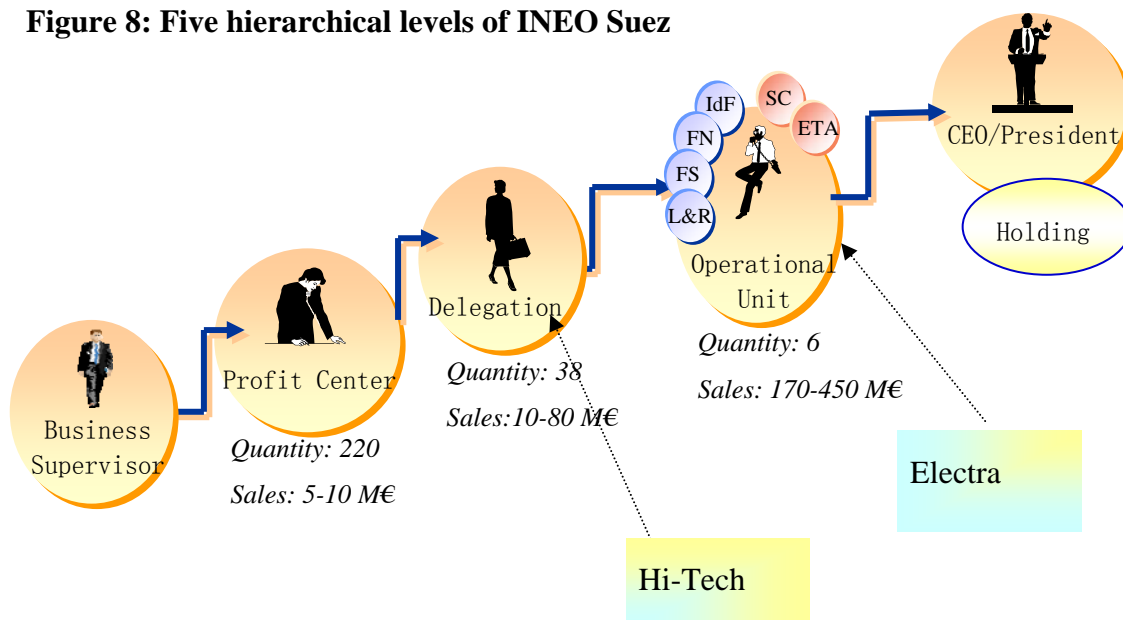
**Figure 8: Five hierarchical levels of INEO Suez**

Business Supervisor

Profit Center

Quantity: 220

Sales: 5-10 M€

Delegation

Quantity: 38

Sales:10-80 M€

IdF

FN

FS

L&R

SC

ETA

Operational Unit

Quantity: 6

Sales: 170-450 M€

CEO/President

Holding

Hi-Tech

Electra